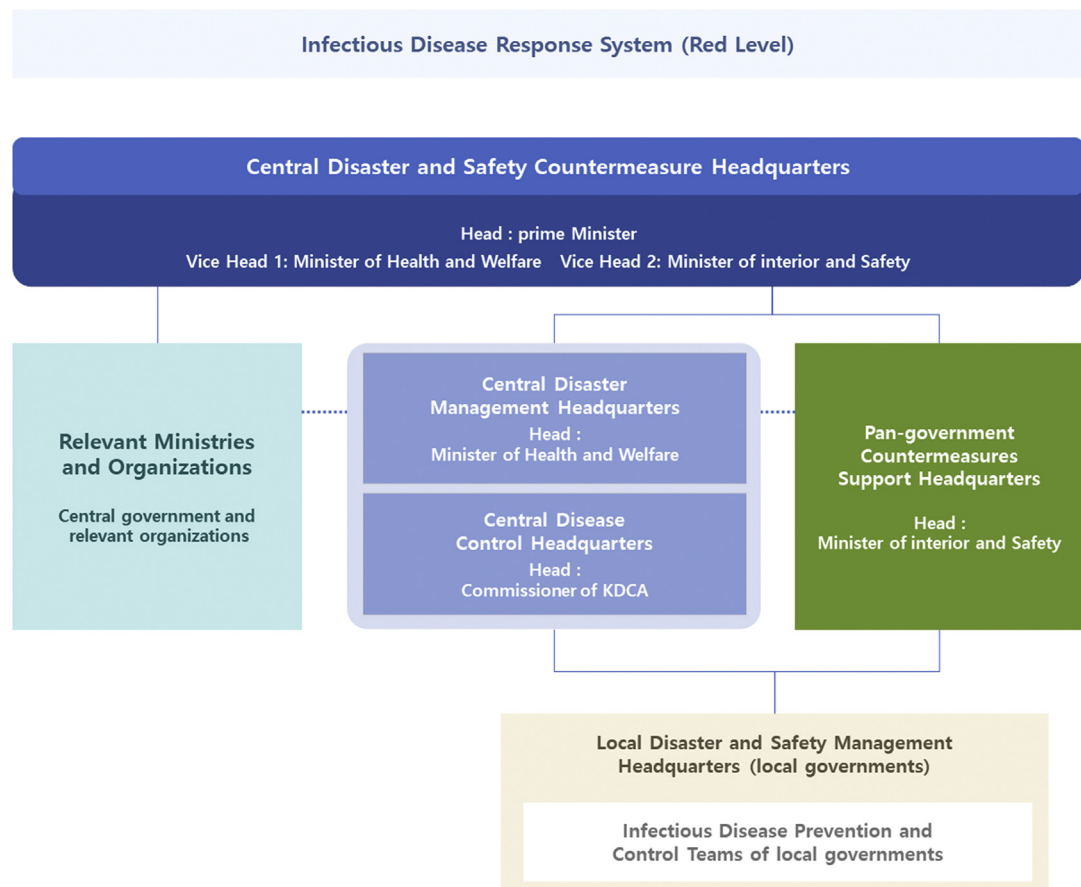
Infectious Disease Response System (Red Level)

Central Disaster and Safety Countermeasure Headquarters

Head : prime Minister
Vice Head 1: Minister of Health and Welfare Vice Head 2: Minister of interior and Safety

Relevant Ministries and Organizations

Central government and relevant organizations

Central Disaster Management Headquarters
Head :
Minister of Health and Welfare

Central Disease Control Headquarters
Head :
Commissioner of KDCA

Pan-government Countermeasures Support Headquarters

Head :
Minister of interior and Safety

Local Disaster and Safety Management Headquarters (local governments)

Infectious Disease Prevention and Control Teams of local governments